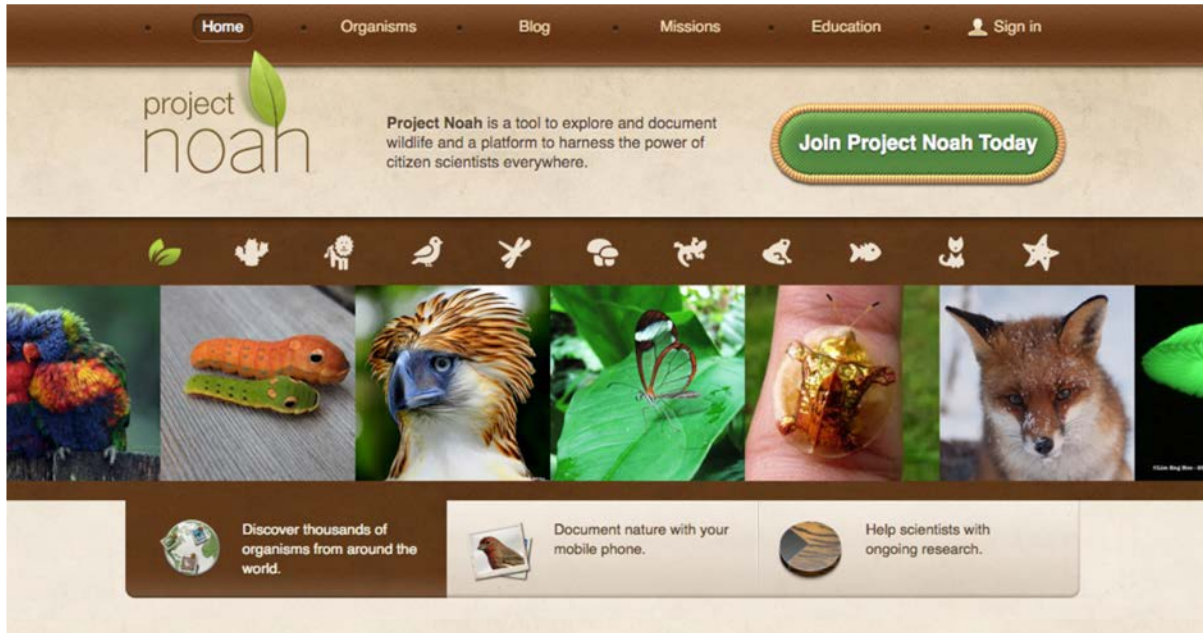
Home Organisms Blog Missions Education Sign in

project noah

**Project Noah** is a tool to explore and document wildlife and a platform to harness the power of citizen scientists everywhere.

Join Project Noah Today

Discover thousands of organisms from around the world.

Document nature with your mobile phone.

Help scientists with ongoing research.